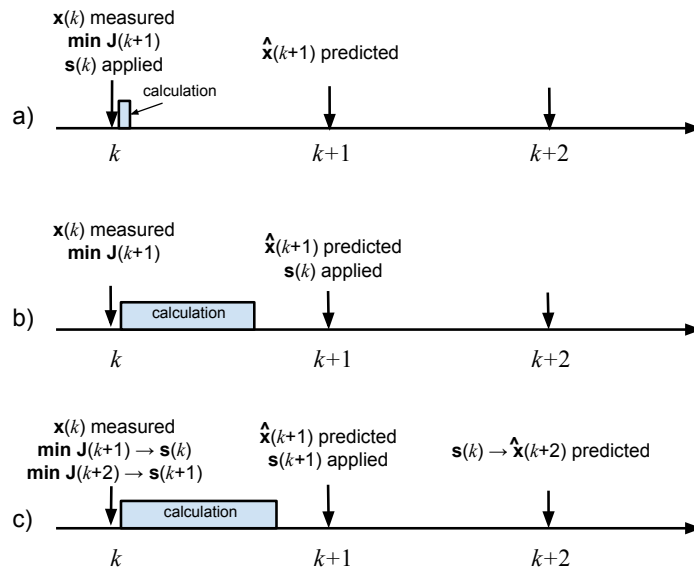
$\mathbf{x}(k)$ measured
**min** $\mathbf{J}(k+1)$
$\mathbf{s}(k)$ applied

$\hat{\mathbf{x}}(k+1)$ predicted

calculation

a)

$k$ $k+1$ $k+2$

$\mathbf{x}(k)$ measured
**min** $\mathbf{J}(k+1)$

$\hat{\mathbf{x}}(k+1)$ predicted
$\mathbf{s}(k)$ applied

b)

calculation

$k$ $k+1$ $k+2$

$\mathbf{x}(k)$ measured
**min** $\mathbf{J}(k+1) \rightarrow \mathbf{s}(k)$
**min** $\mathbf{J}(k+2) \rightarrow \mathbf{s}(k+1)$

$\hat{\mathbf{x}}(k+1)$ predicted
$\mathbf{s}(k+1)$ applied

$\mathbf{s}(k) \rightarrow \hat{\mathbf{x}}(k+2)$ predicted

c)

calculation

$k$ $k+1$ $k+2$